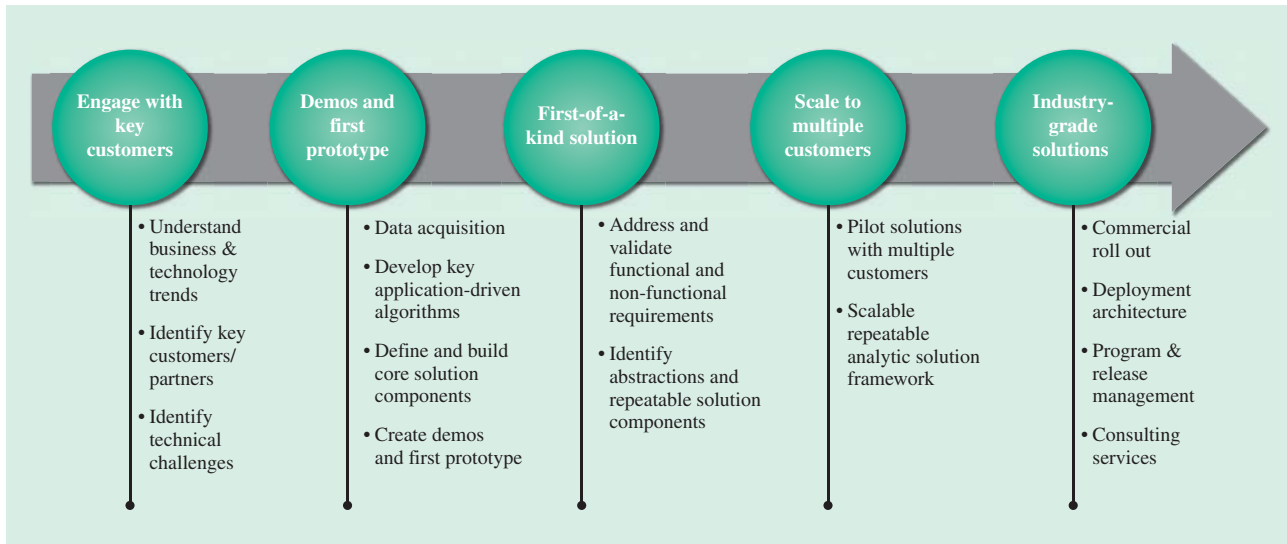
Engage with key customers

• Understand business & technology trends
• Identify key customers/ partners
• Identify technical challenges

Demos and first prototype

• Data acquisition
• Develop key application-driven algorithms
• Define and build core solution components
• Create demos and first prototype

First-of-a-kind solution

• Address and validate functional and non-functional requirements
• Identify abstractions and repeatable solution components

Scale to multiple customers

• Pilot solutions with multiple customers
• Scalable repeatable analytic solution framework

Industry-grade solutions

• Commercial roll out
• Deployment architecture
• Program & release management
• Consulting services